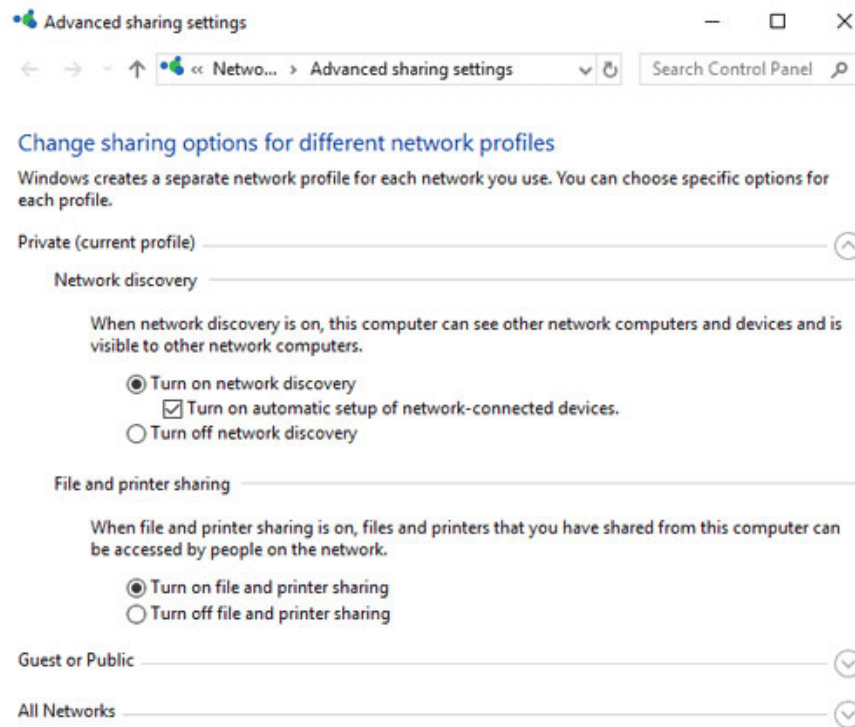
Advanced sharing settings

« Netwo... › Advanced sharing settings

Search Control Panel

Change sharing options for different network profiles

Windows creates a separate network profile for each network you use. You can choose specific options for each profile.

Private (current profile)

Network discovery

When network discovery is on, this computer can see other network computers and devices and is visible to other network computers.

Turn on network discovery

Turn on automatic setup of network-connected devices.

Turn off network discovery

File and printer sharing

When file and printer sharing is on, files and printers that you have shared from this computer can be accessed by people on the network.

Turn on file and printer sharing

Turn off file and printer sharing

Guest or Public

All Networks